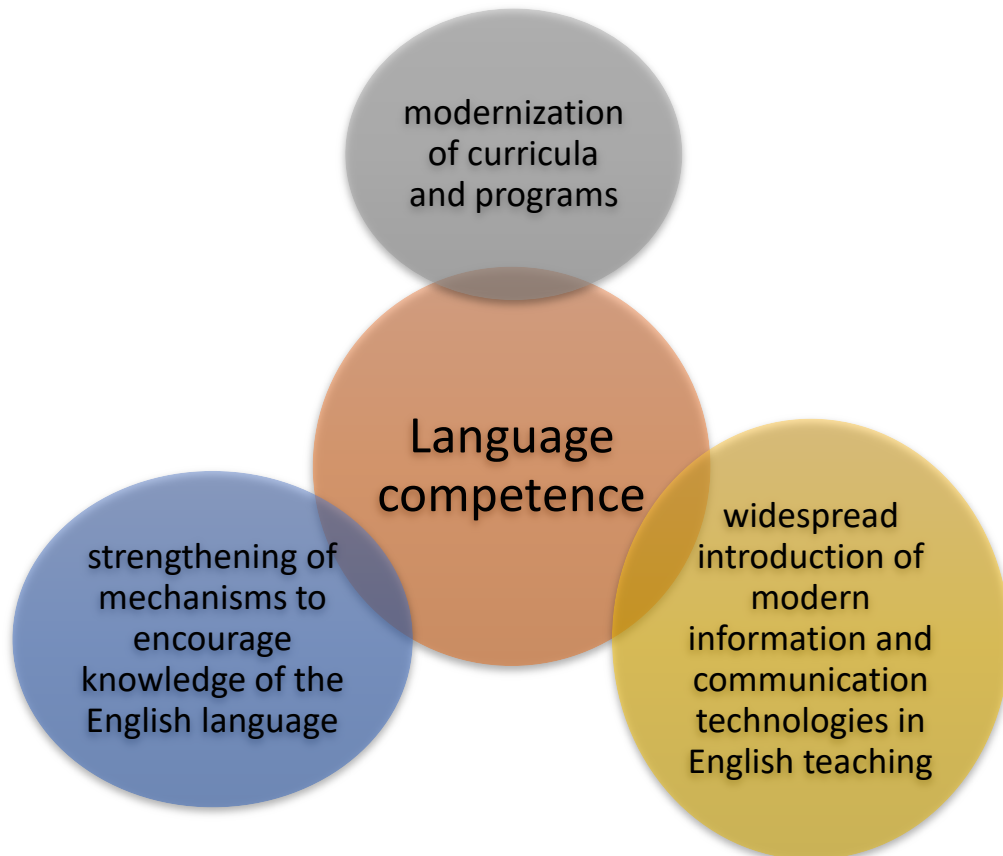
modernization of curricula and programs

Language competence

strengthening of mechanisms to encourage knowledge of the English language

widespread introduction of modern information and communication technologies in English teaching